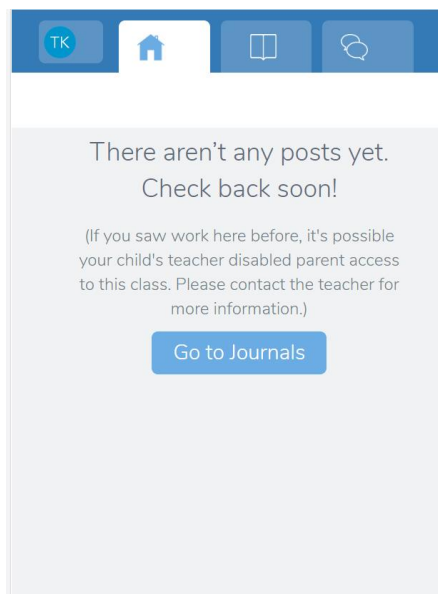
TK

There aren’t any posts yet. Check back soon!

(If you saw work here before, it's possible your child's teacher disabled parent access to this class. Please contact the teacher for more information.)

Go to Journals